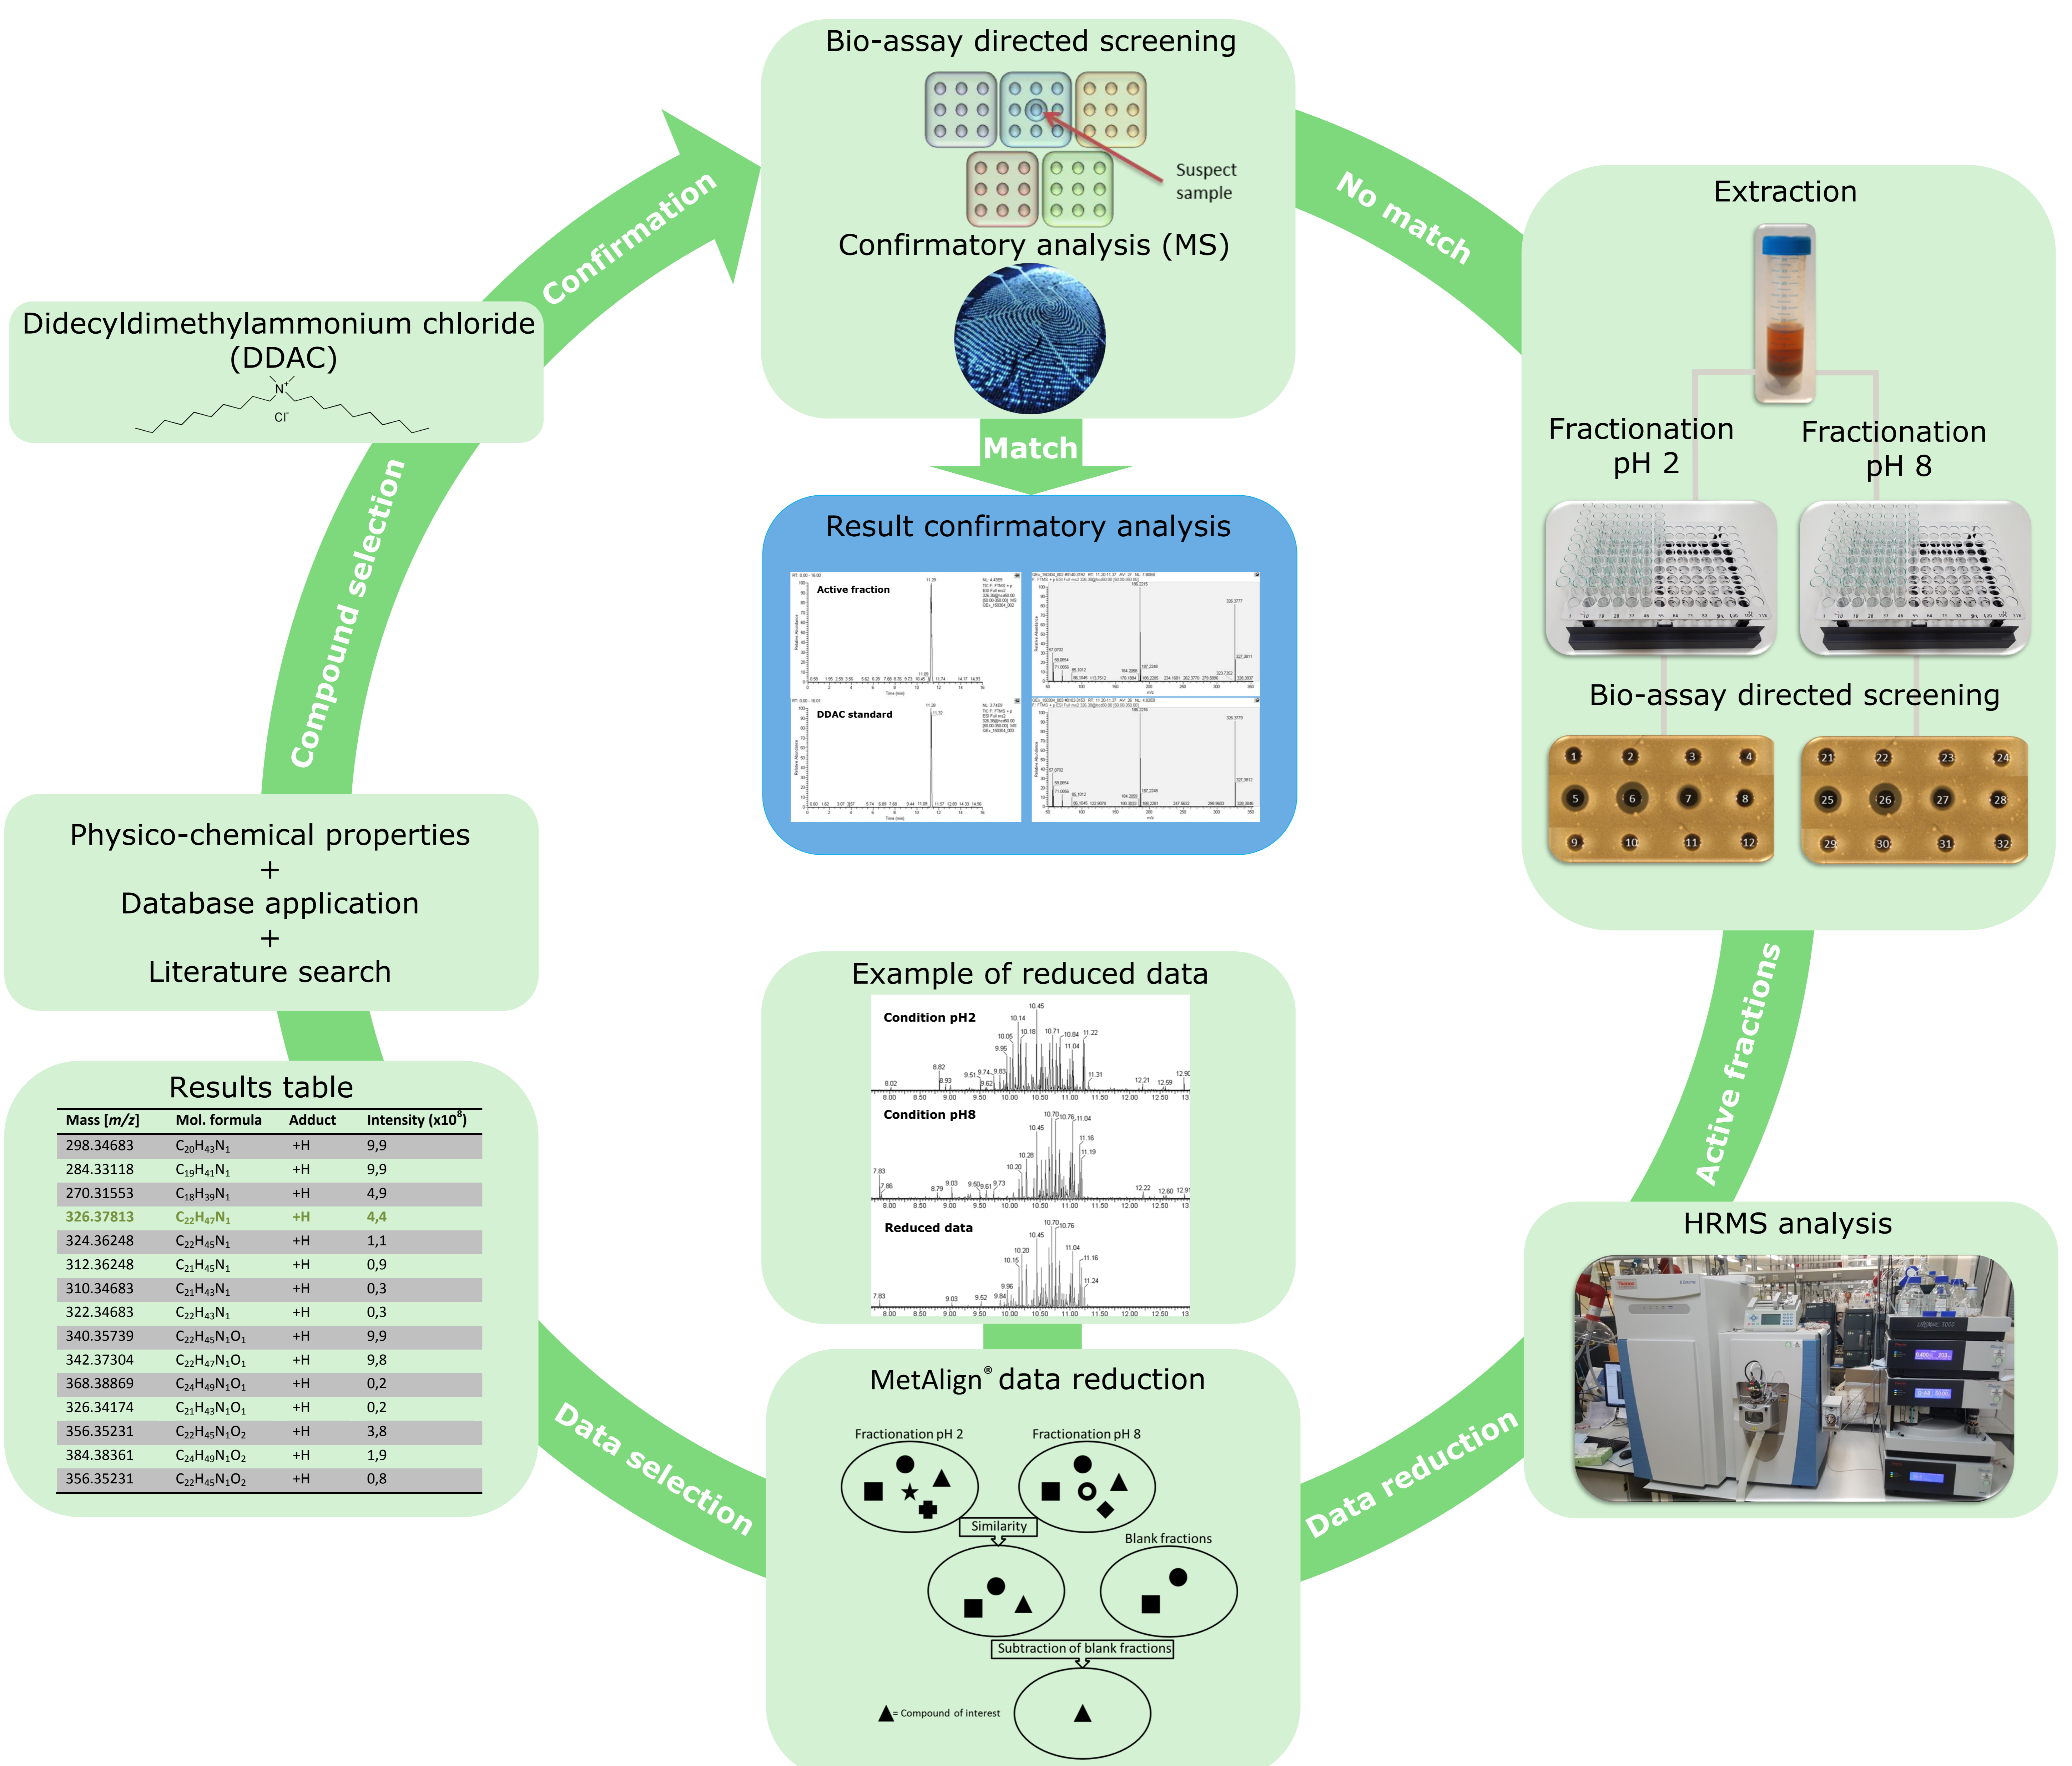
Bio-assay directed screening

Suspect sample

Confirmatory analysis (MS)

No match

Confirmation

Extraction

Didecyldimethylammonium chloride (DDAC)

$N^+$
$Cl^-$

Match

Fractionation pH 2

Fractionation pH 8

Result confirmatory analysis

Active fraction

DDAC standard

Compound selection

Bio-assay directed screening

1 2 3 4
5 6 7 8
9 10 11 12

21 22 23 24
25 26 27 28
29 30 31 32

Physico-chemical properties
+
Database application
+
Literature search

Example of reduced data

Condition pH2

Condition pH8

Reduced data

Active fractions

Results table

| Mass [$m/z$] | Mol. formula | Adduct | Intensity (x$10^8$) |
|---|---|---|---|
| 298.34683 | $C_{20}H_{43}N_1$ | +H | 9,9 |
| 284.33118 | $C_{19}H_{41}N_1$ | +H | 9,9 |
| 270.31553 | $C_{18}H_{39}N_1$ | +H | 4,9 |
| 326.37813 | $C_{22}H_{47}N_1$ | +H | 4,4 |
| 324.36248 | $C_{22}H_{45}N_1$ | +H | 1,1 |
| 312.36248 | $C_{21}H_{45}N_1$ | +H | 0,9 |
| 310.34683 | $C_{21}H_{43}N_1$ | +H | 0,3 |
| 322.34683 | $C_{22}H_{43}N_1$ | +H | 0,3 |
| 340.35739 | $C_{22}H_{45}N_1O_1$ | +H | 9,9 |
| 342.37304 | $C_{22}H_{47}N_1O_1$ | +H | 9,8 |
| 368.38869 | $C_{24}H_{49}N_1O_1$ | +H | 0,2 |
| 326.34174 | $C_{21}H_{43}N_1O_1$ | +H | 0,2 |
| 356.35231 | $C_{22}H_{45}N_1O_2$ | +H | 3,8 |
| 384.38361 | $C_{24}H_{49}N_1O_2$ | +H | 1,9 |
| 356.35231 | $C_{22}H_{45}N_1O_2$ | +H | 0,8 |

HRMS analysis

MetAlign® data reduction

Fractionation pH 2

Fractionation pH 8

Similarity

Blank fractions

Subtraction of blank fractions

= Compound of interest

Data selection

Data reduction